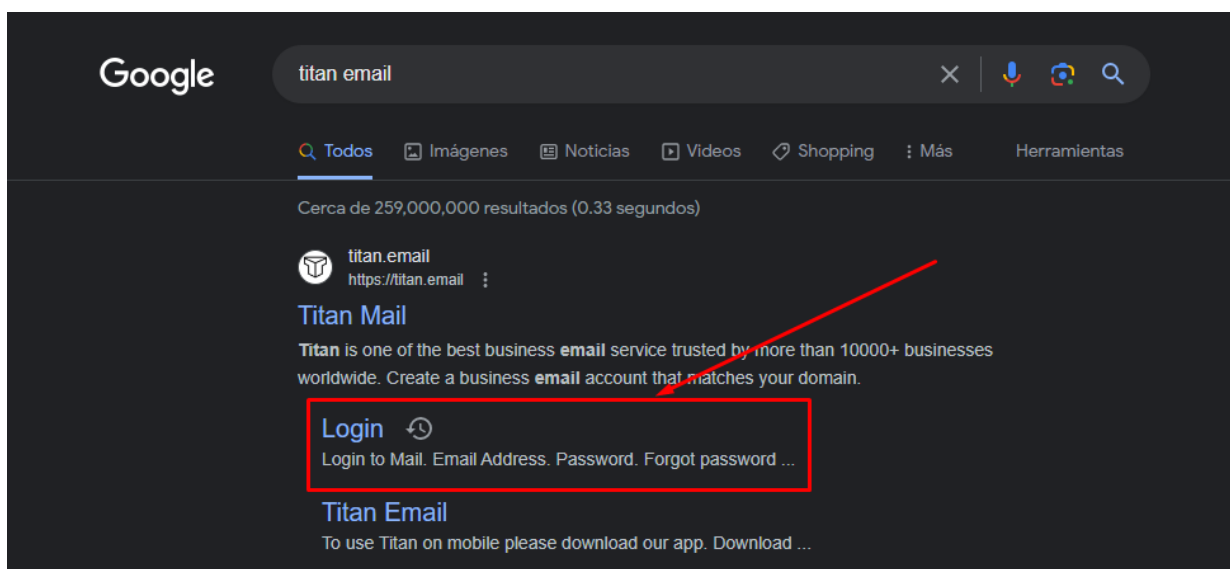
Google

titan email

Todos Imágenes Noticias Videos Shopping Más Herramientas

Cerca de 259,000,000 resultados (0.33 segundos)

titan.email
https://titan.email

Titan Mail

**Titan** is one of the best business **email** service trusted by more than 10000+ businesses worldwide. Create a business **email** account that matches your domain.

Login

Login to Mail. Email Address. Password. Forgot password ...

Titan Email

To use Titan on mobile please download our app. Download ...